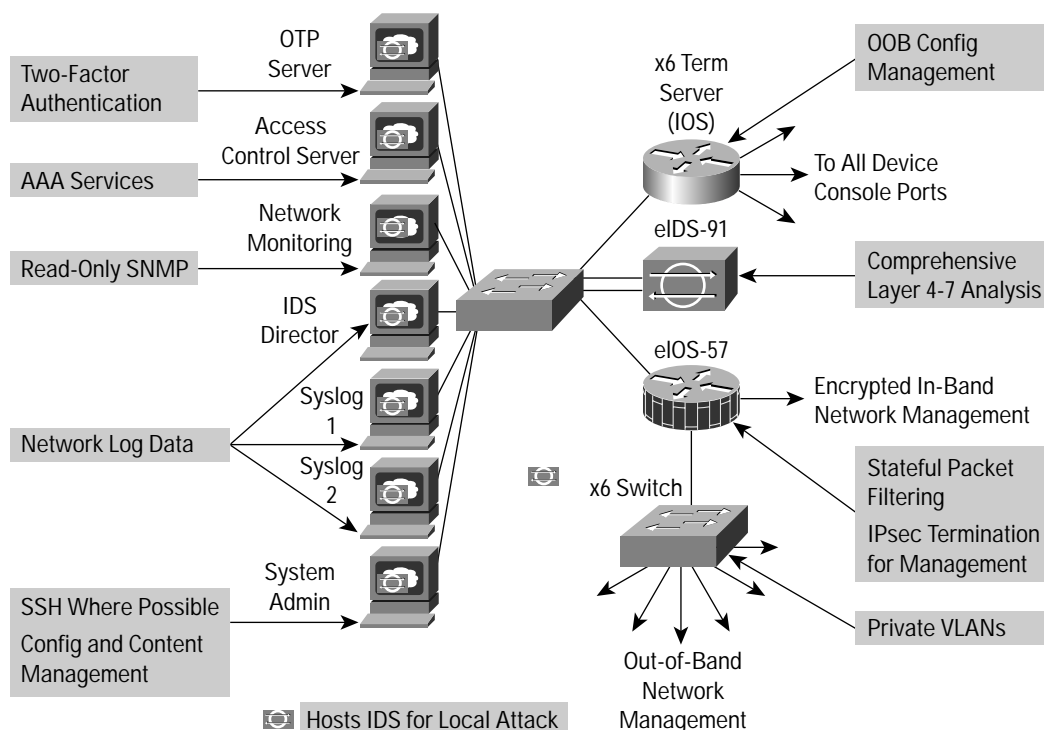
Two-Factor Authentication

OTP Server

AAA Services

Access Control Server

Read-Only SNMP

Network Monitoring

IDS Director

Network Log Data

Syslog 1

Syslog 2

SSH Where Possible

Config and Content Management

System Admin

Hosts IDS for Local Attack

x6 Term Server (IOS)

OOB Config Management

To All Device Console Ports

eIDS-91

Comprehensive Layer 4-7 Analysis

eIOS-57

Encrypted In-Band Network Management

Stateful Packet Filtering

IPsec Termination for Management

x6 Switch

Private VLANs

Out-of-Band Network Management